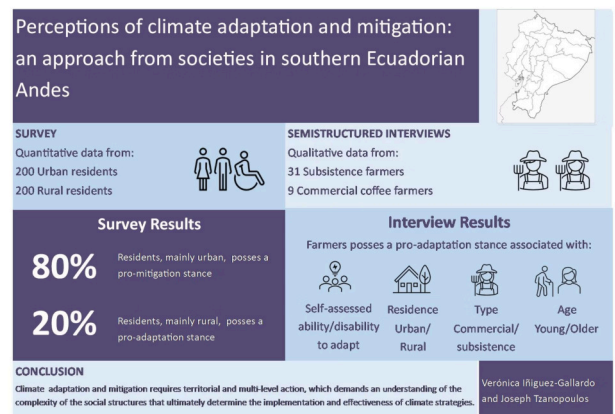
Perceptions of climate adaptation and mitigation: an approach from societies in southern Ecuadorian Andes

SURVEY
Quantitative data from:
200 Urban residents
200 Rural residents

SEMISTRUCTURED INTERVIEWS
Qualitative data from:
31 Subsistence farmers
9 Commercial coffee farmers

Survey Results

80% Residents, mainly urban, posses a pro-mitigation stance

20% Residents, mainly rural, posses a pro-adaptation stance

Interview Results
Farmers posses a pro-adaptation stance associated with:

Self-assessed ability/disability to adapt

Residence Urban/ Rural

Type Commercial/ subsistence

Age Young/Older

CONCLUSION
Climate adaptation and mitigation requires territorial and multi-level action, which demands an understanding of the complexity of the social structures that ultimately determine the implementation and effectiveness of climate strategies.

Verónica Iñiguez-Gallardo and Joseph Tzanopoulos